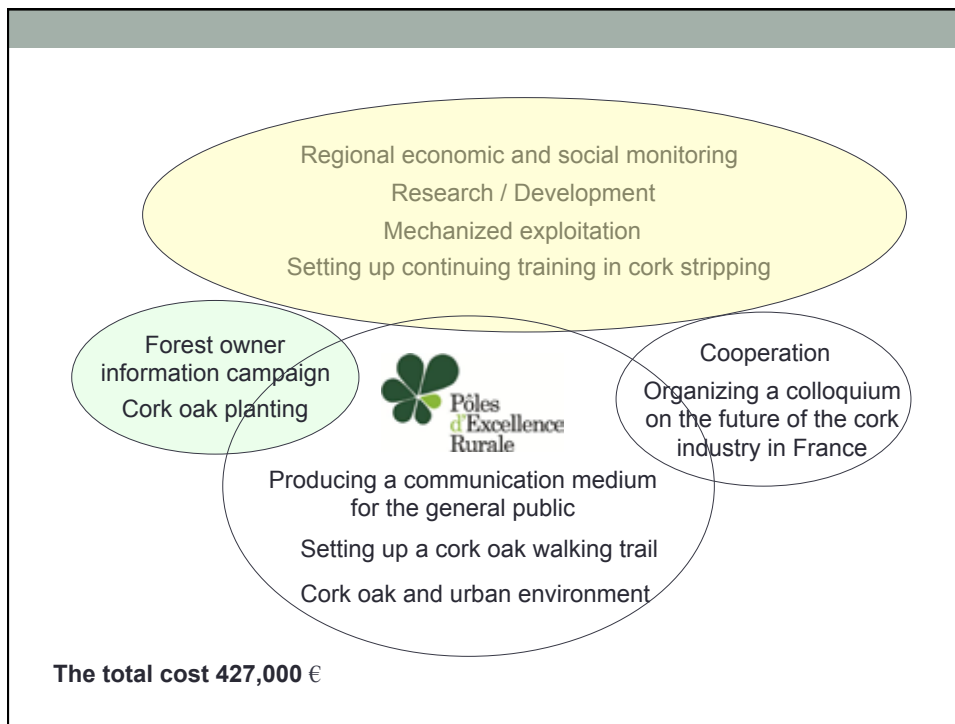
Regional economic and social monitoring
Research / Development
Mechanized exploitation
Setting up continuing training in cork stripping

Forest owner information campaign
Cork oak planting

Pôles d'Excellence Rurale

Cooperation
Organizing a colloquium on the future of the cork industry in France

Producing a communication medium for the general public
Setting up a cork oak walking trail
Cork oak and urban environment

**The total cost 427,000** €